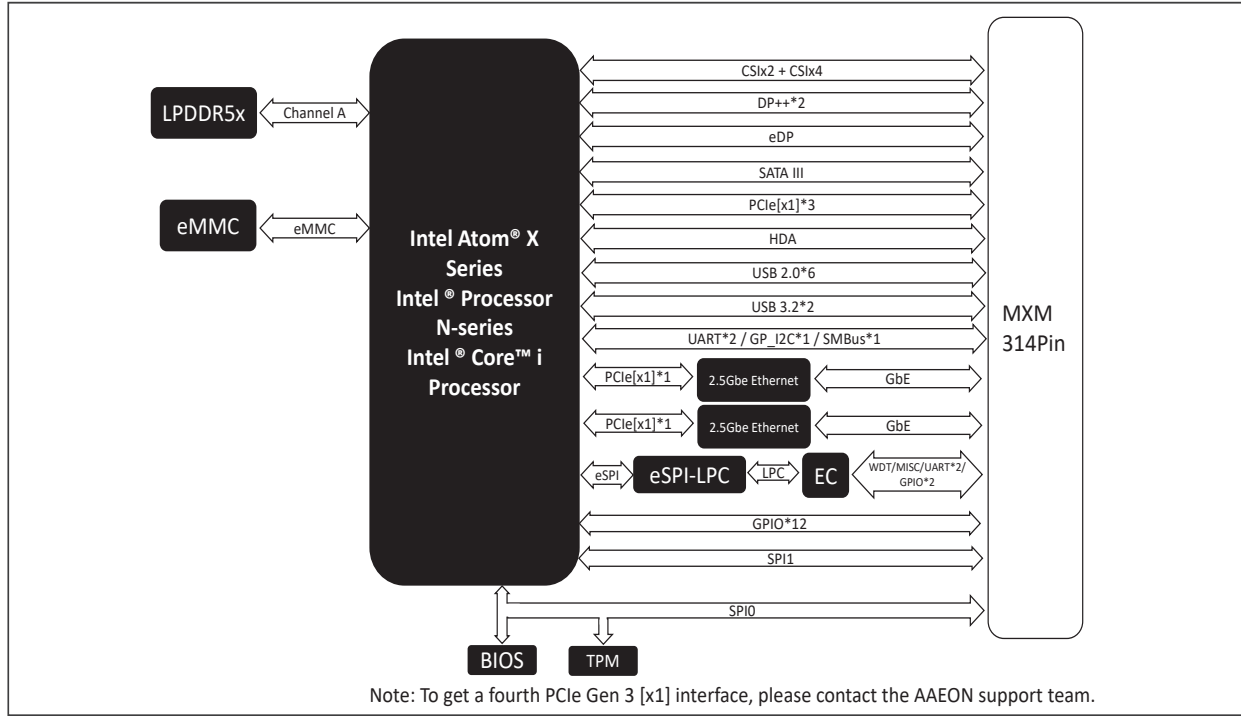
LPDDR5x
Channel A
eMMC
eMMC
Intel Atom® X Series
Intel ® Processor N-series
Intel ® Core™ i Processor
CSIx2 + CSIx4
DP++*2
eDP
SATA III
PCIe[x1]*3
HDA
USB 2.0*6
USB 3.2*2
UART*2 / GP_I2C*1 / SMBus*1
PCIe[x1]*1
2.5Gbe Ethernet
GbE
PCIe[x1]*1
2.5Gbe Ethernet
GbE
eSPI
eSPI-LPC
LPC
EC
WDT/MISC/UART*2/ GPIO*2
GPIO*12
SPI1
SPI0
MXM 314Pin
BIOS
TPM
Note: To get a fourth PCIe Gen 3 [x1] interface, please contact the AAEON support team.